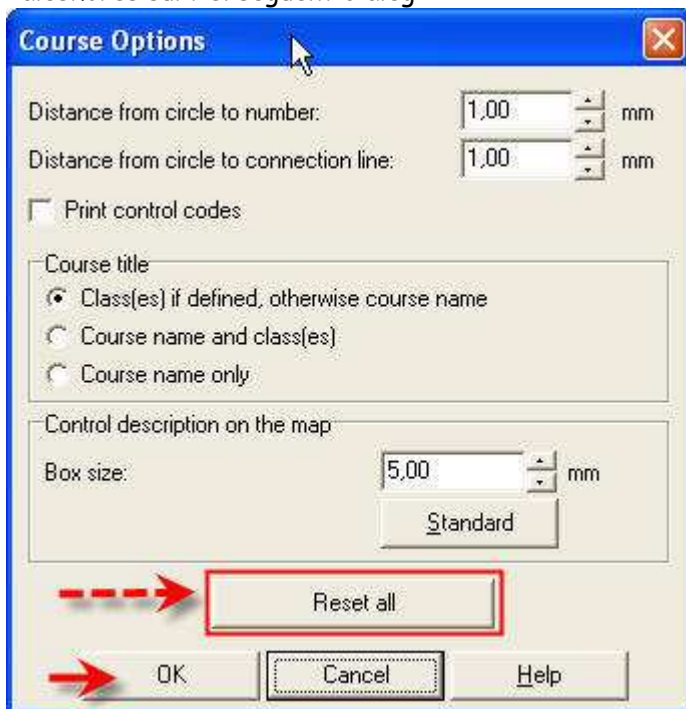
Course Options

Distance from circle to number: 1,00 mm

Distance from circle to connection line: 1,00 mm

Print control codes

Course title

Class(es) if defined, otherwise course name

Course name and class(es)

Course name only

Control description on the map

Box size: 5,00 mm

Standard

Reset all

OK

Cancel

Help